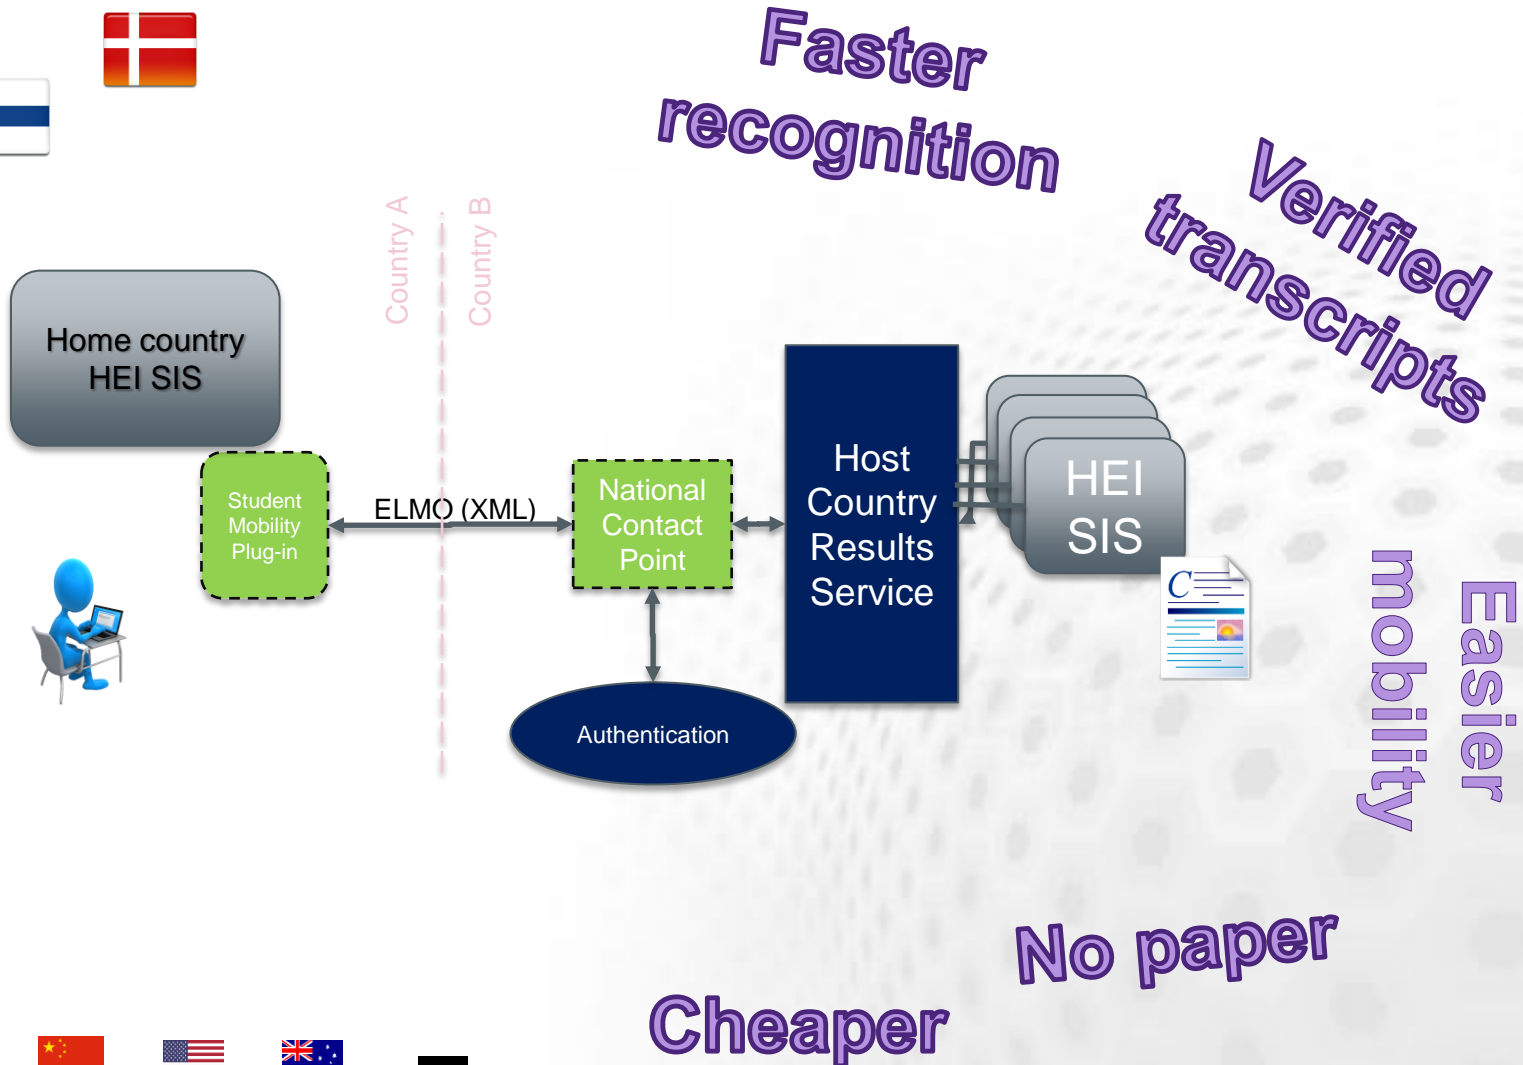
Faster recognition

Verified transcripts

Country A

Country B

Home country HEI SIS

Student Mobility Plug-in

ELMO (XML)

National Contact Point

Host Country Results Service

HEI SIS

Authentication

Easier mobility

No paper

Cheaper